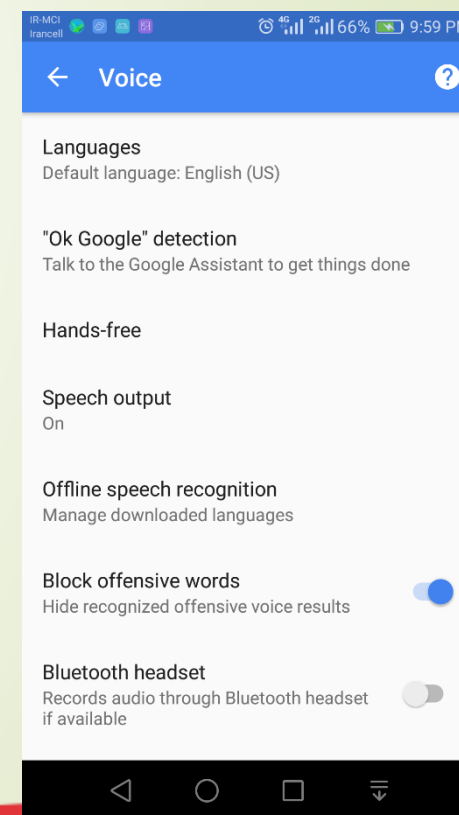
IR-MCI
Irancell
4G 2G 66% 9:59 PM

Voice

Languages
Default language: English (US)

"Ok Google" detection
Talk to the Google Assistant to get things done

Hands-free

Speech output
On

Offline speech recognition
Manage downloaded languages

Block offensive words
Hide recognized offensive voice results

Bluetooth headset
Records audio through Bluetooth headset if available